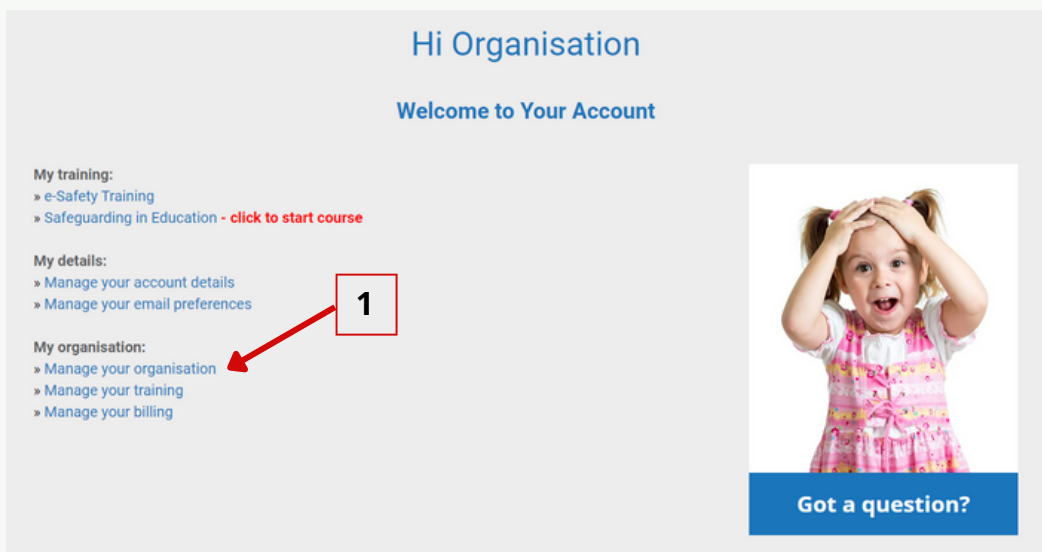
Hi Organisation

Welcome to Your Account

My training:
» e-Safety Training
» Safeguarding in Education - click to start course

My details:
» Manage your account details
» Manage your email preferences

1

My organisation:
» Manage your organisation
» Manage your training
» Manage your billing

Got a question?